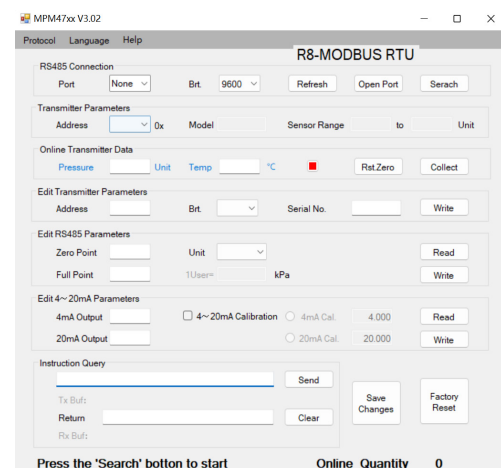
MPM47xx V3.02

Protocol Language Help

R8-MODBUS RTU

RS485 Connection

Port None Brt. 9600 Refresh Open Port Serach

Transmitter Parameters

Address 0x Model Sensor Range to Unit

Online Transmitter Data

Pressure Unit Temp ℃ Rst.Zero Collect

Edit Transmitter Parameters

Address Brt. Serial No. Write

Edit RS485 Parameters

Zero Point Unit Read

Full Point 1User= kPa Write

Edit 4~20mA Parameters

4mA Output 4~20mA Calibration 4mA Cal. 4.000 Read

20mA Output 20mA Cal. 20.000 Write

Instruction Query

Send

Tx Buf:

Return Clear

Rx Buf:

Save Changes

Factory Reset

Press the 'Search' botton to start

Online Quantity 0